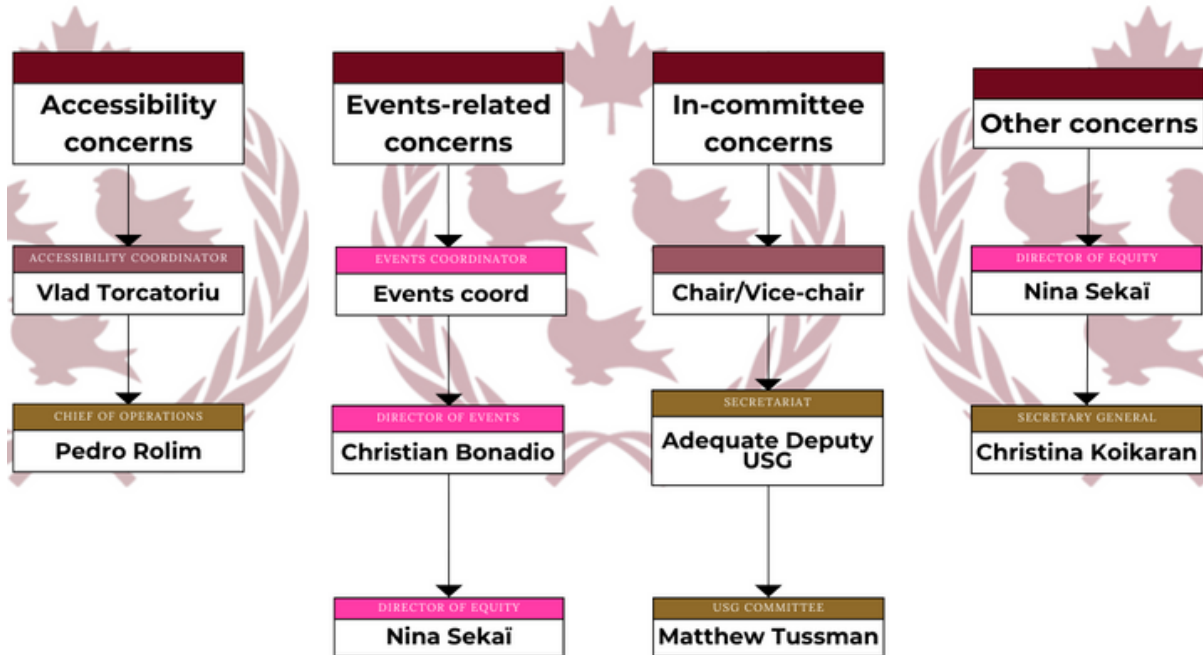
Accessibility concerns

ACCESSIBILITY COORDINATOR
Vlad Torcatoriu

CHIEF OF OPERATIONS
Pedro Rolim

Events-related concerns

EVENTS COORDINATOR
Events coord

DIRECTOR OF EVENTS
Christian Bonadio

DIRECTOR OF EQUITY
Nina Sekaï

In-committee concerns

Chair/Vice-chair

SECRETARIAT
Adequate Deputy USG

USG COMMITTEE
Matthew Tussman

Other concerns

DIRECTOR OF EQUITY
Nina Sekaï

SECRETARY GENERAL
Christina Koikaran